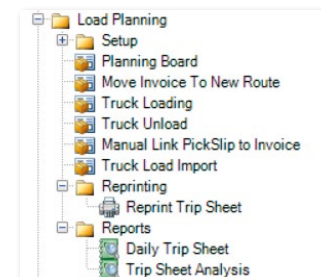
Load Planning
Setup
Planning Board
Move Invoice To New Route
Truck Loading
Truck Unload
Manual Link PickSlip to Invoice
Truck Load Import
Reprinting
Reprint Trip Sheet
Reports
Daily Trip Sheet
Trip Sheet Analysis